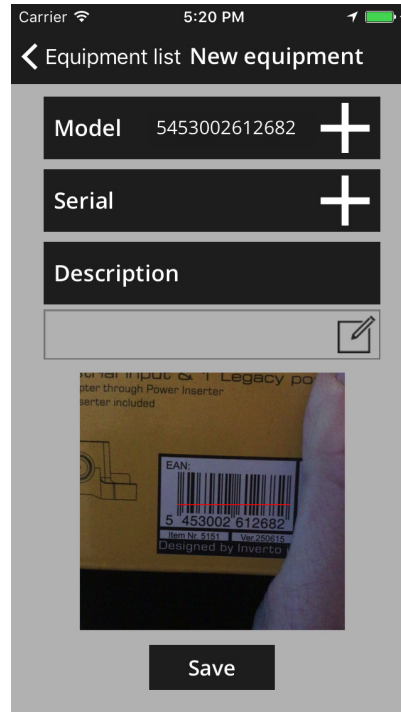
Carrier 5:20 PM

Equipment list New equipment

Model 5453002612682 +

Serial +

Description

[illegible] Input & 1 Legacy po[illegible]
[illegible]pter through Power Inserter
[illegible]serter included

EAN:
5 453002 612682
Item Nr. 5151 Ver.250615
Designed by Inverto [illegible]

Save